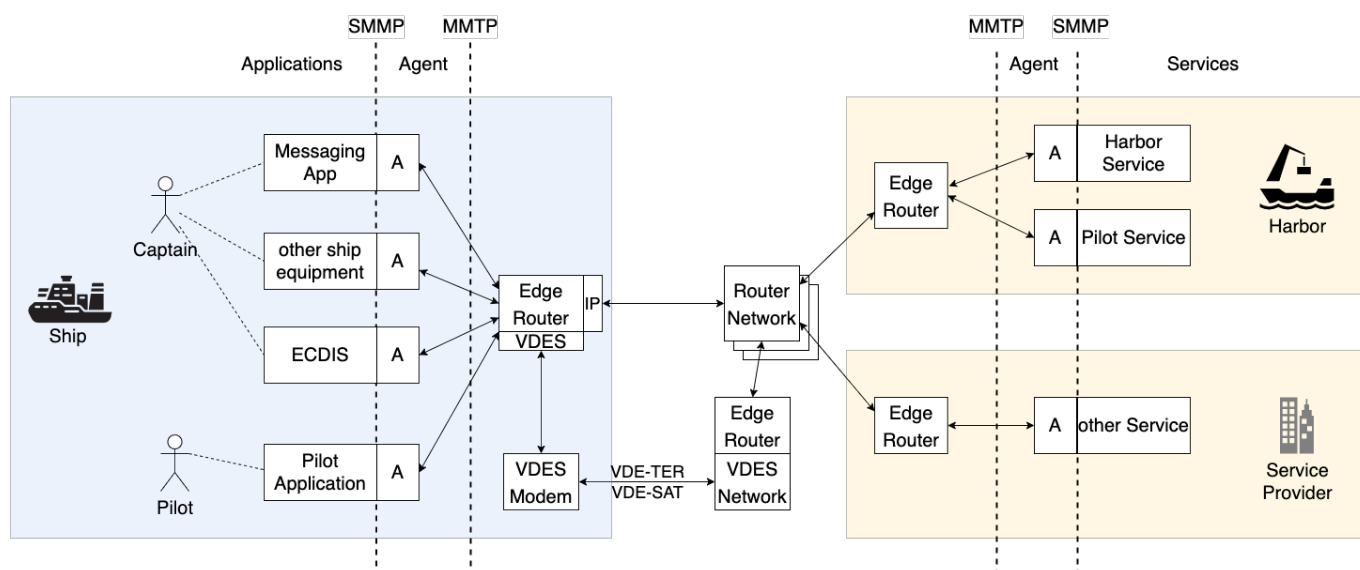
SMMP MMTP

Applications Agent

MMTP SMMP

Agent Services

Captain

Ship

Pilot

Messaging App A

other ship equipment A

ECDIS A

Pilot Application A

Edge Router IP

VDES

VDES Modem

VDE-TER
VDE-SAT

Router Network

Edge Router

VDES Network

Edge Router

A Harbor Service

A Pilot Service

Harbor

Edge Router

A other Service

Service Provider